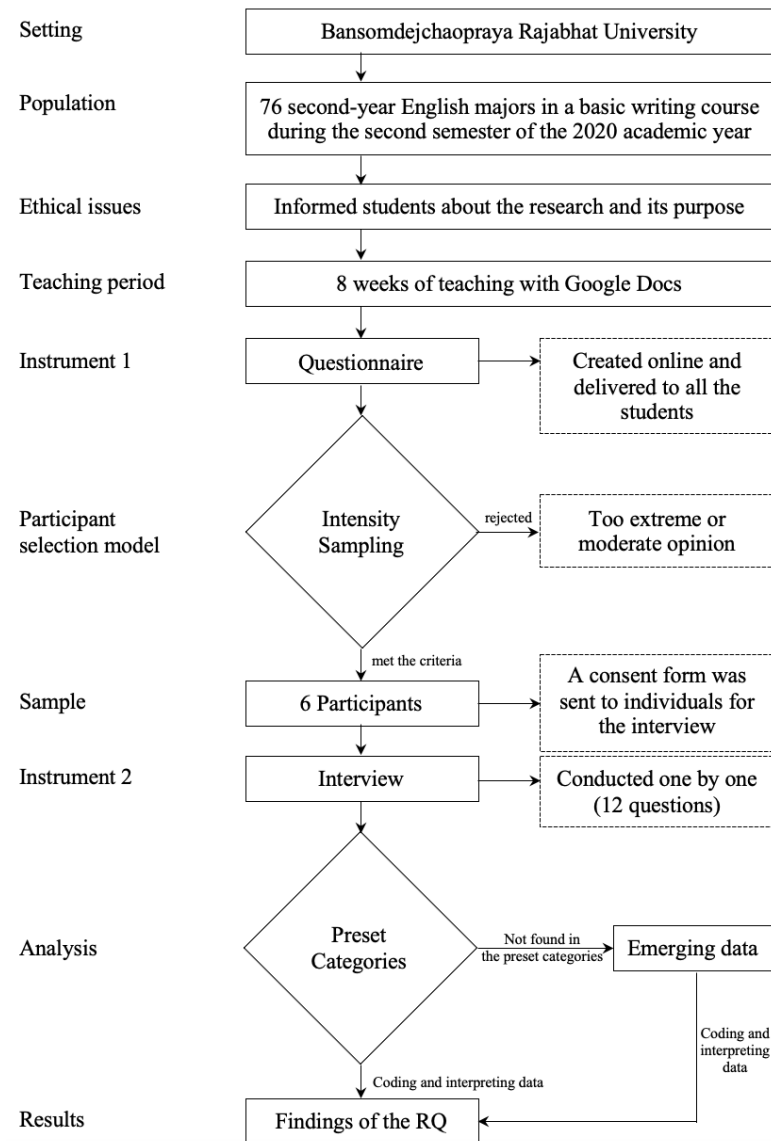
Setting
Bansomdejchaopraya Rajabhat University

Population
76 second-year English majors in a basic writing course during the second semester of the 2020 academic year

Ethical issues
Informed students about the research and its purpose

Teaching period
8 weeks of teaching with Google Docs

Instrument 1
Questionnaire
Created online and delivered to all the students

Participant selection model
Intensity Sampling
rejected
Too extreme or moderate opinion

met the criteria

Sample
6 Participants
A consent form was sent to individuals for the interview

Instrument 2
Interview
Conducted one by one (12 questions)

Analysis
Preset Categories
Not found in the preset categories
Emerging data
Coding and interpreting data

Coding and interpreting data

Results
Findings of the RQ